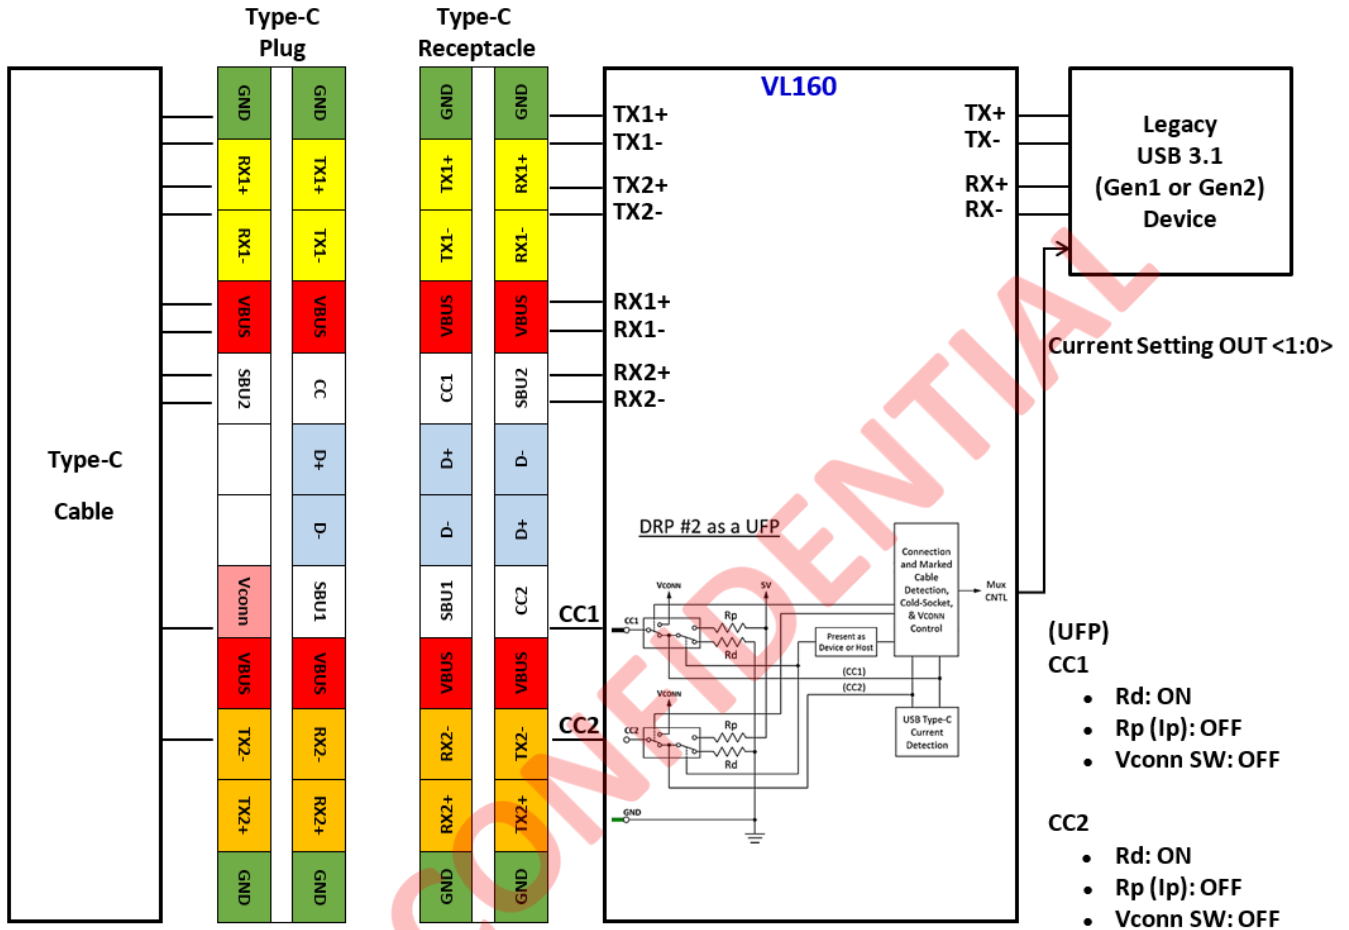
Type-C Plug

Type-C Receptacle

Type-C

Cable

| GND | GND |
|---|---|
| RX1+ | TX1+ |
| RX1- | TX1- |
| VBUS | VBUS |
| SBU2 | CC |
| | D+ |
| | D- |
| Vconn | SBU1 |
| VBUS | VBUS |
| TX2- | RX2- |
| TX2+ | RX2+ |
| GND | GND |

| GND | GND |
|---|---|
| TX1+ | RX1+ |
| TX1- | RX1- |
| VBUS | VBUS |
| CC1 | SBU2 |
| D+ | D- |
| D- | D+ |
| SBU1 | CC2 |
| VBUS | VBUS |
| RX2- | TX2- |
| RX2+ | TX2+ |
| GND | GND |

VL160

TX1+
TX1-
TX2+
TX2-
RX1+
RX1-
RX2+
RX2-

CC1

CC2

DRP #2 as a UFP

VCONN
5V
CC1
Rp
Rd
Present as Device or Host
Connection and Marked Cable Detection, Cold-Socket, & VCONN Control
Mux CNTL
(CC1)
(CC2)
VCONN
CC2
Rp
Rd
USB Type-C Current Detection
GND

TX+
TX-
RX+
RX-

Legacy USB 3.1 (Gen1 or Gen2) Device

Current Setting OUT <1:0>

CONFIDENTIAL

(UFP)
CC1
• Rd: ON
• Rp (Ip): OFF
• Vconn SW: OFF

CC2
• Rd: ON
• Rp (Ip): OFF
• Vconn SW: OFF